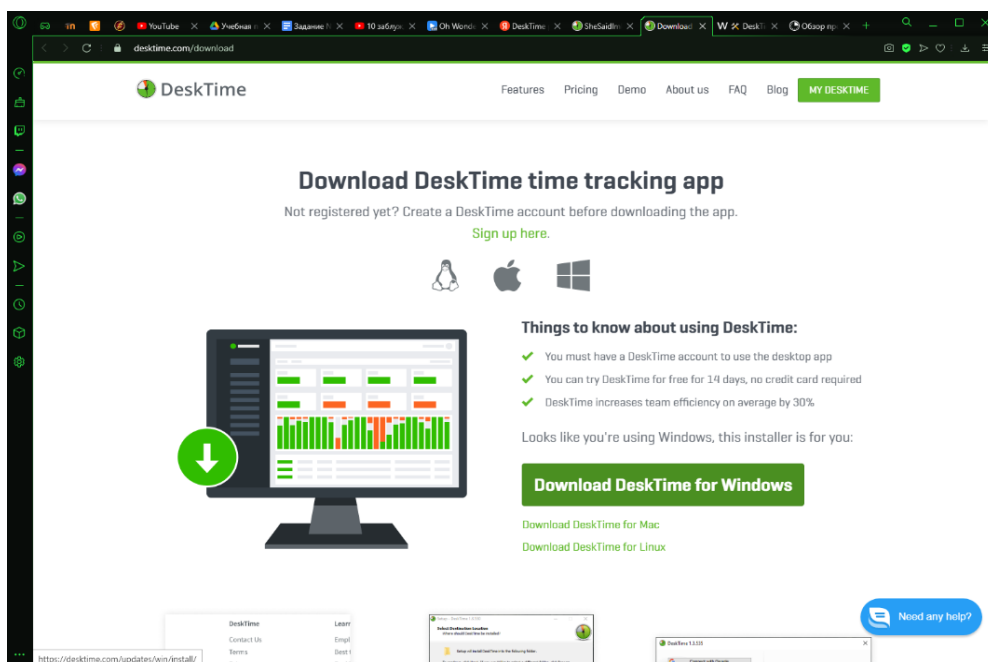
YouTube | Учебная | Задание | 10 заблуж | Oh Wonde | DeskTime | SheSaidI | Download | W DeskT | Обзор пр

desktime.com/download

DeskTime

Features Pricing Demo About us FAQ Blog MY DESKTIME

Download DeskTime time tracking app

Not registered yet? Create a DeskTime account before downloading the app.

Sign up here.

Things to know about using DeskTime:

You must have a DeskTime account to use the desktop app

You can try DeskTime for free for 14 days, no credit card required

DeskTime increases team efficiency on average by 30%

Looks like you're using Windows, this installer is for you:

Download DeskTime for Windows

Download DeskTime for Mac

Download DeskTime for Linux

DeskTime
Contact Us
Terms

Learn
Empl
Best

Need any help?

https://desktime.com/updates/win/install/